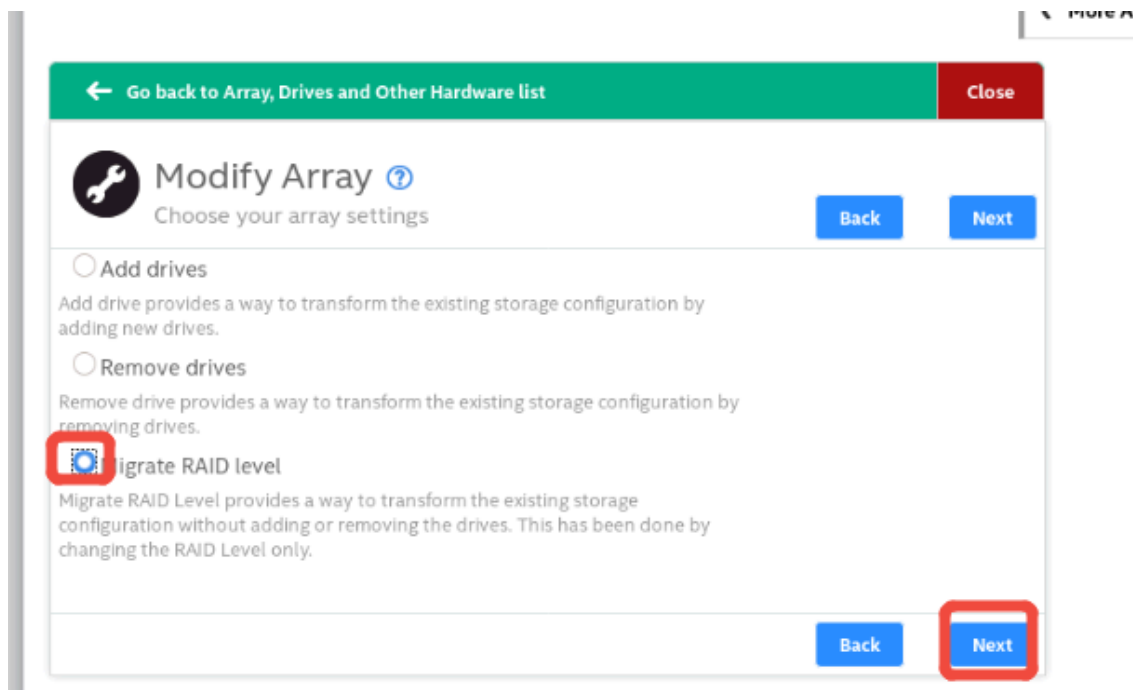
< More A

← Go back to Array, Drives and Other Hardware list

Close

Modify Array ?

Choose your array settings

Back

Next

Add drives

Add drive provides a way to transform the existing storage configuration by adding new drives.

Remove drives

Remove drive provides a way to transform the existing storage configuration by removing drives.

Migrate RAID level

Migrate RAID Level provides a way to transform the existing storage configuration without adding or removing the drives. This has been done by changing the RAID Level only.

Back

Next